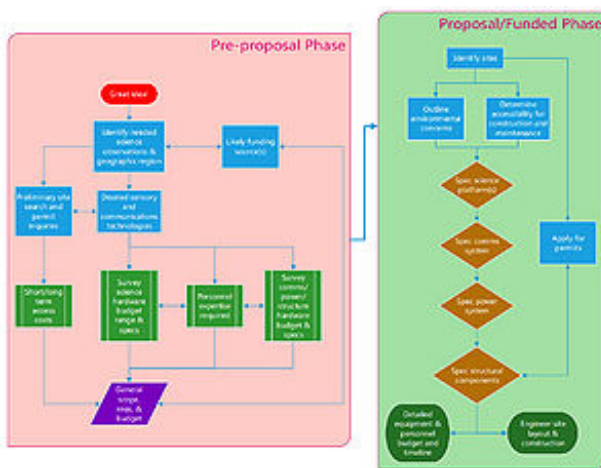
Pre-proposal Phase

Great idea!

Identify needed science observations & geographic region

Likely funding source(s)

Preliminary site search and permit inquiries

Desired sensory and communications technologies

Short/long term access costs

Survey science hardware budget range & specs

Personnel expertise required

Survey comms/ power/ structure hardware budget & specs

General scope, reqs, & budget

Proposal/Funded Phase

Identify sites

Outline environmental concerns

Determine accessibility for construction and maintenance

Spec science platform(s)

Spec comms system

Spec power system

Spec structural components

Apply for permits

Detailed equipment & personnel budget and timeline

Engineer site layout & construction